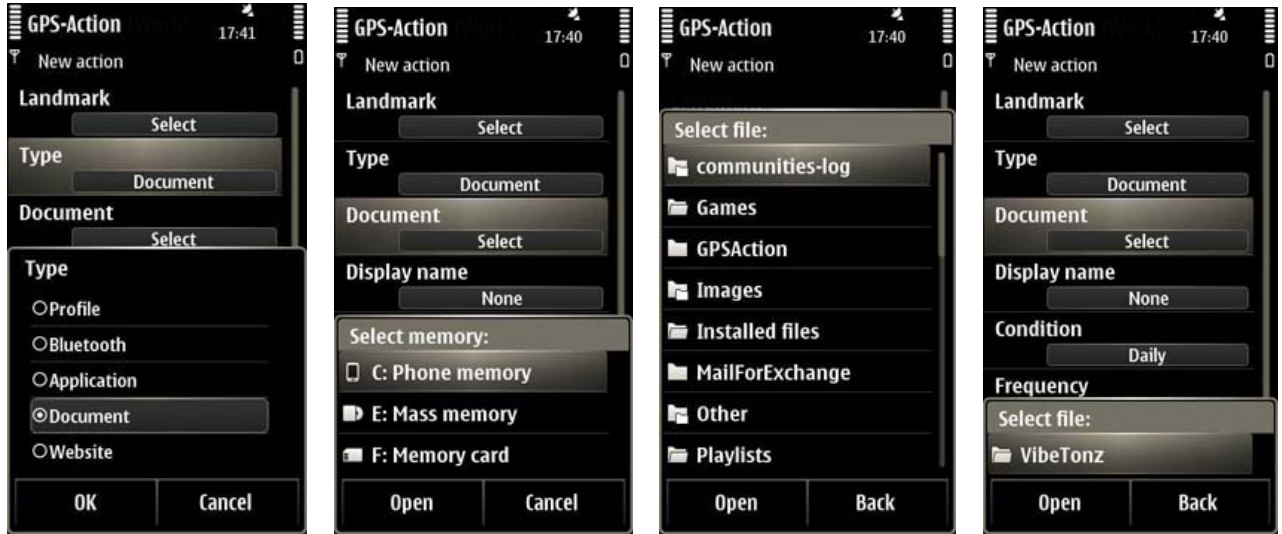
GPS-Action 17:41
New action
Landmark
Select
Type
Document
Document
Select
Type
Profile
Bluetooth
Application
Document
Website
OK
Cancel

GPS-Action 17:40
New action
Landmark
Select
Type
Document
Document
Select
Display name
None
Select memory:
C: Phone memory
E: Mass memory
F: Memory card
Open
Cancel

GPS-Action 17:40
New action
Select file:
communities-log
Games
GPSAction
Images
Installed files
MailForExchange
Other
Playlists
Open
Back

GPS-Action 17:40
New action
Landmark
Select
Type
Document
Document
Select
Display name
None
Condition
Daily
Frequency
Select file:
VibeTonz
Open
Back